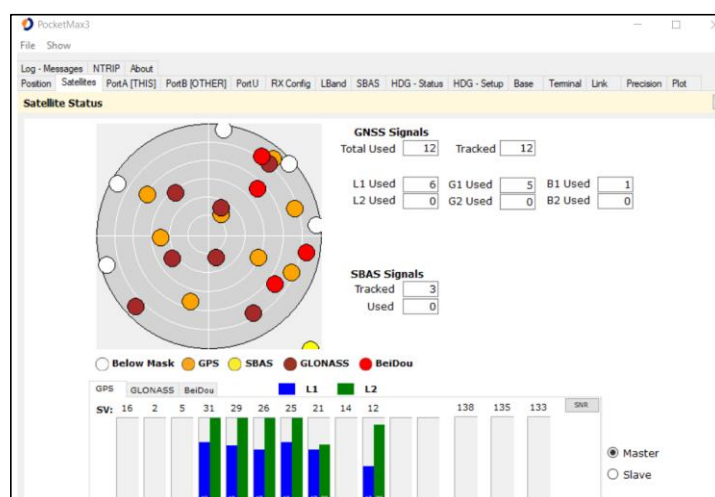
PocketMax3

File Show

Log - Messages NTRIP About

Position Satellites PortA [THIS] PortB [OTHER] PortU RX Config LBand SBAS HDG - Status HDG - Setup Base Terminal Link Precision Plot

Satellite Status

GNSS Signals

Total Used 12 Tracked 12

L1 Used 6 G1 Used 5 B1 Used 1

L2 Used 0 G2 Used 0 B2 Used 0

SBAS Signals

Tracked 3

Used 0

Below Mask GPS SBAS GLONASS BeiDou

GPS GLONASS BeiDou

L1 L2

SV: 16 2 5 31 29 26 25 21 14 12 138 135 133

SNR

Master

Slave